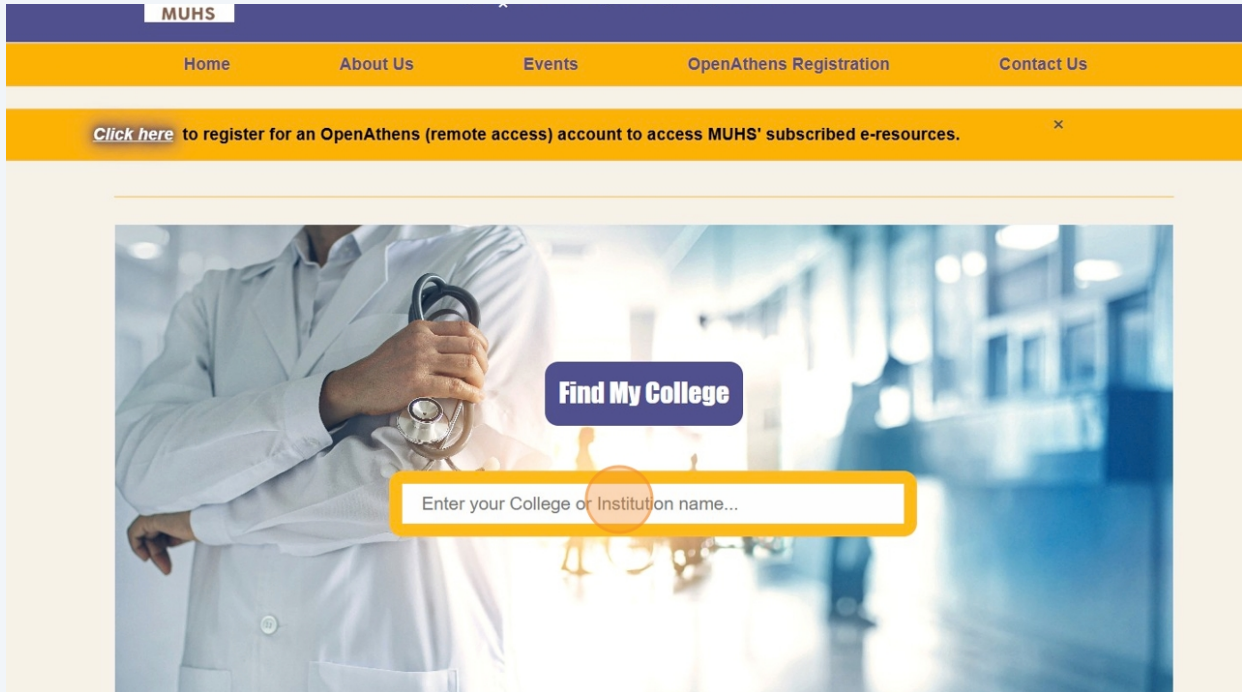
MUHS

Home About Us Events OpenAthens Registration Contact Us

Click here to register for an OpenAthens (remote access) account to access MUHS' subscribed e-resources.

×

Find My College

Enter your College or Institution name...